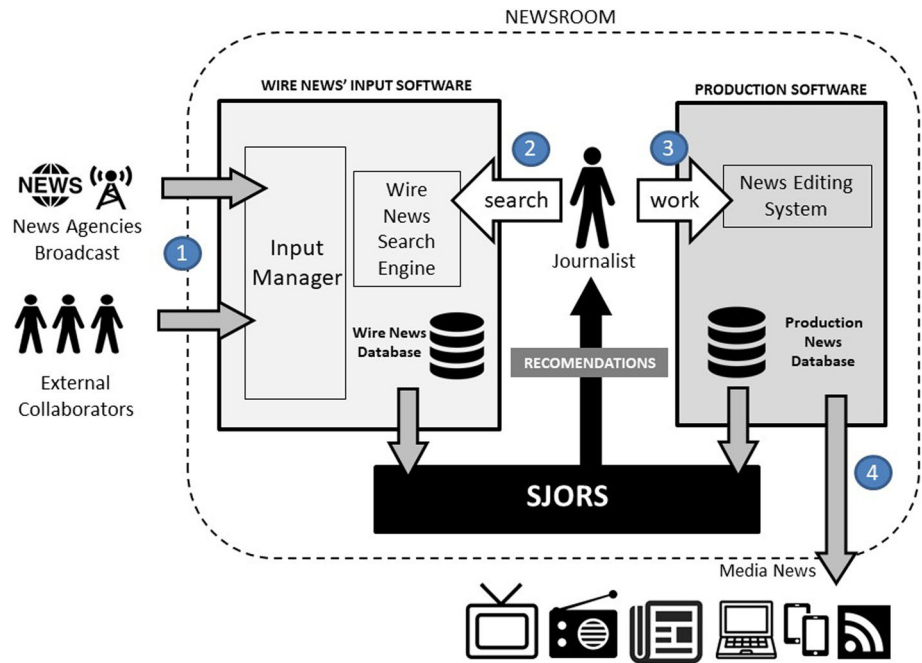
NEWSROOM

WIRE NEWS' INPUT SOFTWARE

PRODUCTION SOFTWARE

NEWS

News Agencies Broadcast

1

External Collaborators

Input Manager

Wire News Search Engine

Wire News Database

2

search

Journalist

3

work

News Editing System

Production News Database

RECOMENDATIONS

SJORS

4

Media News